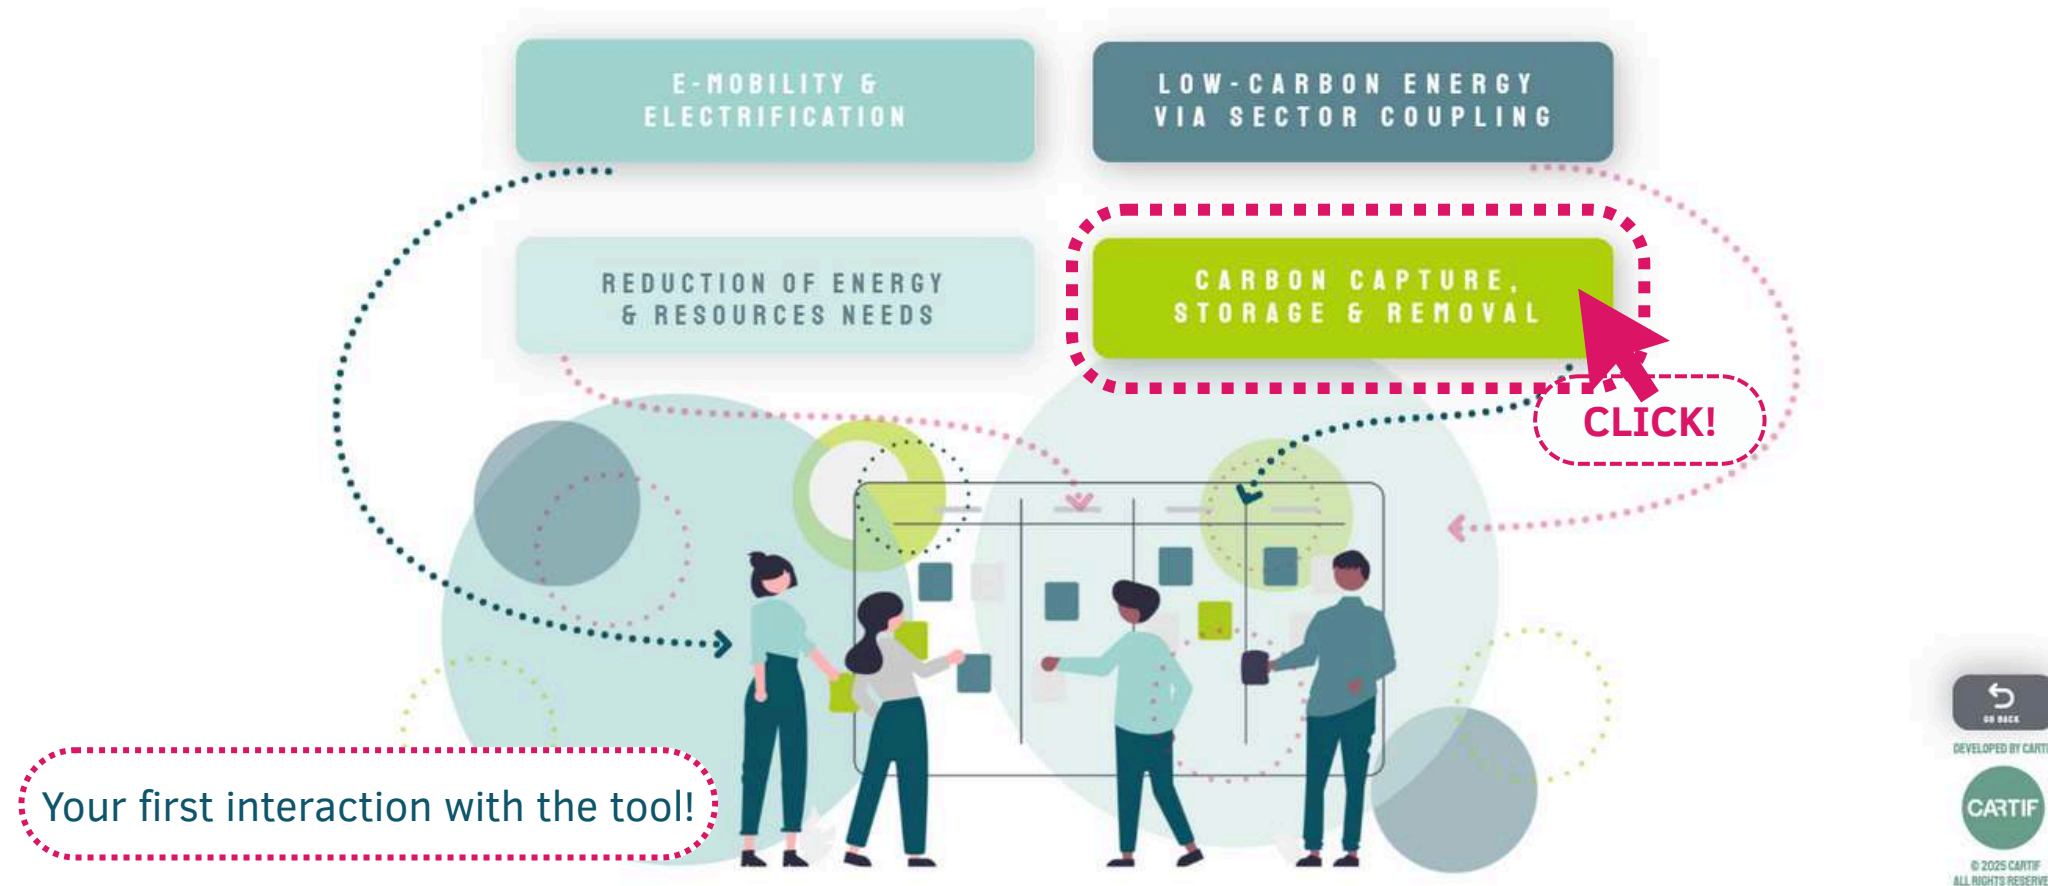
E-MOBILITY & ELECTRIFICATION

LOW-CARBON ENERGY VIA SECTOR COUPLING

REDUCTION OF ENERGY & RESOURCES NEEDS

CARBON CAPTURE, STORAGE & REMOVAL

CLICK!

Your first interaction with the tool!

GO BACK

DEVELOPED BY CARTI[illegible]

CARTIF

© 2025 CARTIF ALL RIGHTS RESERVE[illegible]